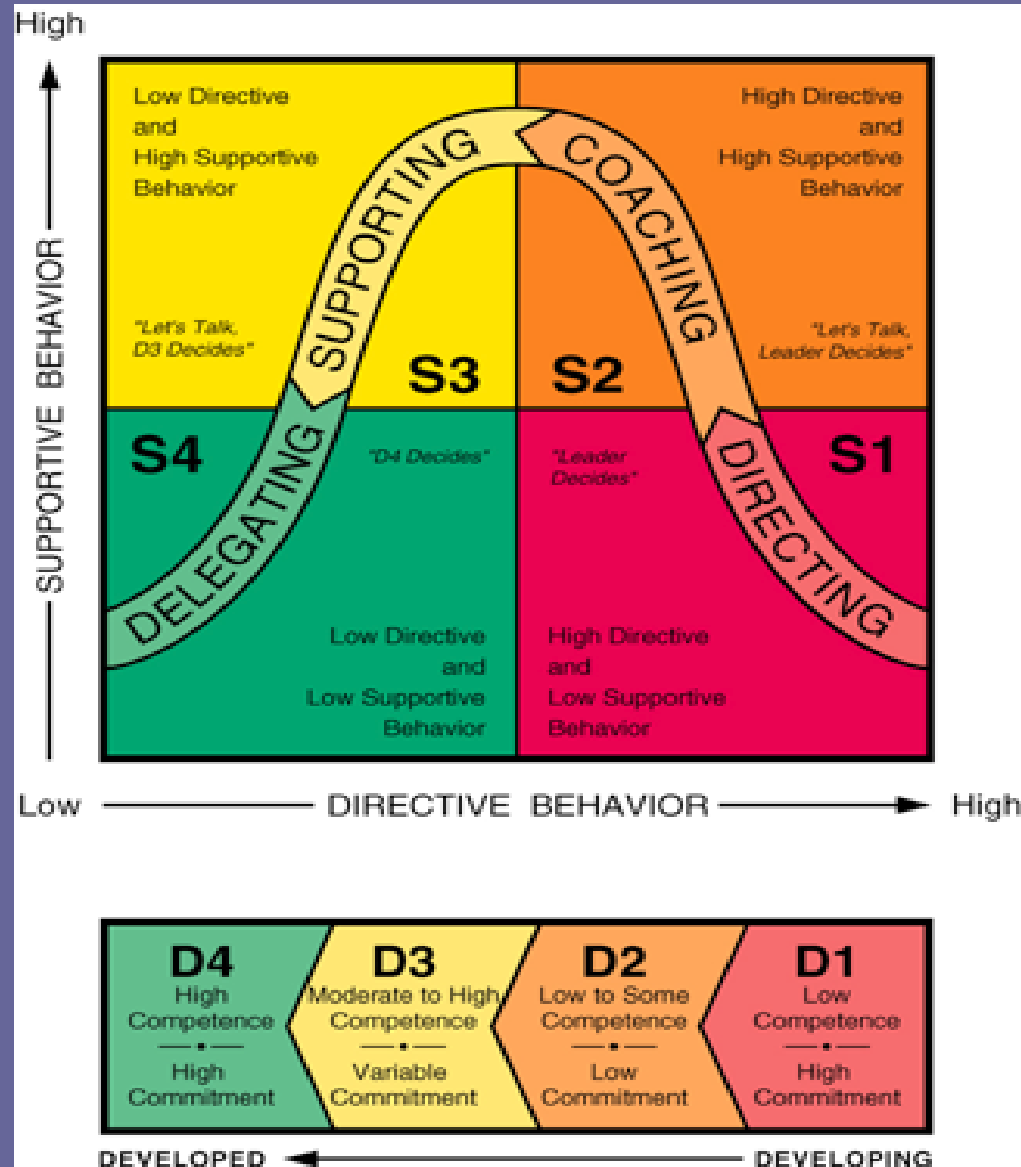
High

SUPPORTIVE BEHAVIOR

Low Directive and High Supportive Behavior

"Let's Talk, D3 Decides"

SUPPORTING

S3

COACHING

High Directive and High Supportive Behavior

"Let's Talk, Leader Decides"

S2

S4

DELEGATING

"D4 Decides"

"Leader Decides"

DIRECTING

S1

Low Directive and Low Supportive Behavior

High Directive and Low Supportive Behavior

Low DIRECTIVE BEHAVIOR High

D4
High Competence
High Commitment

D3
Moderate to High Competence
Variable Commitment

D2
Low to Some Competence
Low Commitment

D1
Low Competence
High Commitment

DEVELOPED DEVELOPING